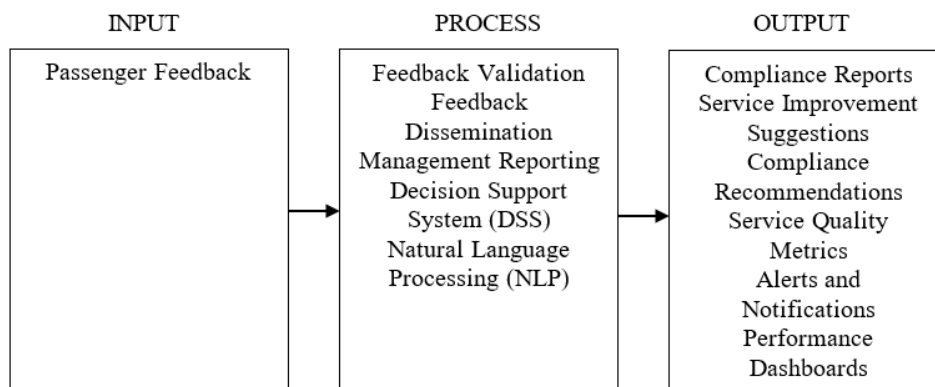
INPUT

Passenger Feedback

PROCESS

Feedback Validation
Feedback Dissemination
Management Reporting
Decision Support System (DSS)
Natural Language Processing (NLP)

OUTPUT

Compliance Reports
Service Improvement Suggestions
Compliance Recommendations
Service Quality Metrics
Alerts and Notifications
Performance Dashboards